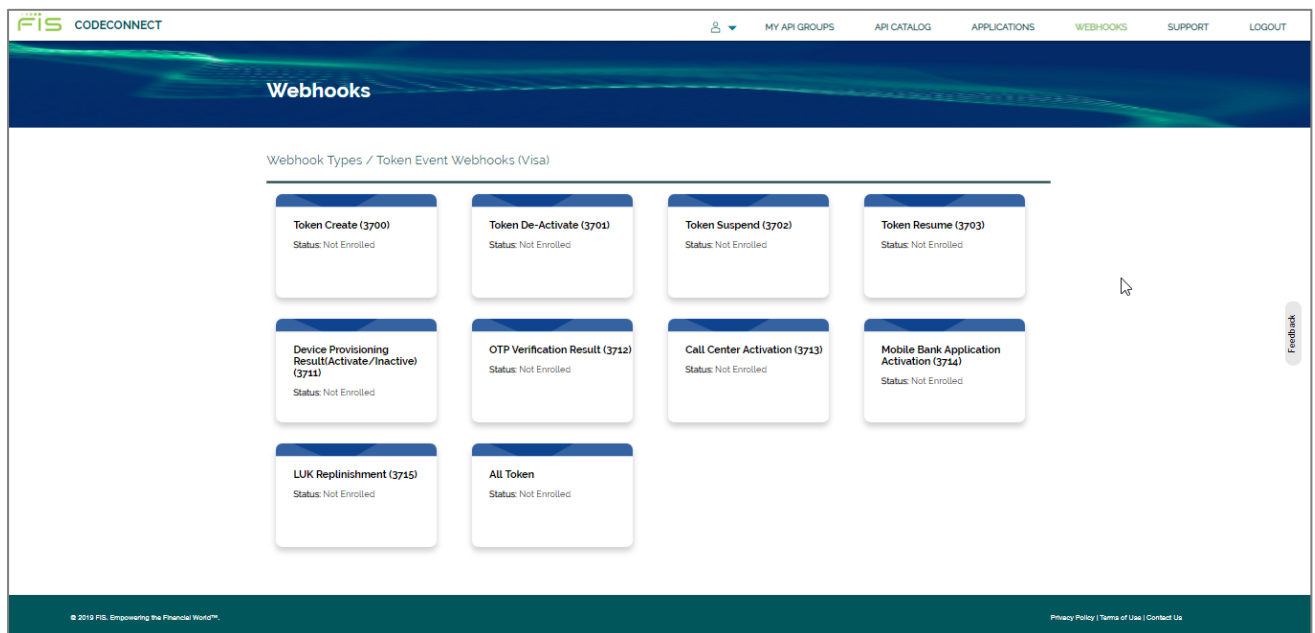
FIS CODECONNECT

MY API GROUPS API CATALOG APPLICATIONS WEBHOOKS SUPPORT LOGOUT

Webhooks

Webhook Types / Token Event Webhooks (Visa)

Token Create (3700)
Status: Not Enrolled

Token De-Activate (3701)
Status: Not Enrolled

Token Suspend (3702)
Status: Not Enrolled

Token Resume (3703)
Status: Not Enrolled

Device Provisioning Result(Activate/Inactive) (3711)
Status: Not Enrolled

OTP Verification Result (3712)
Status: Not Enrolled

Call Center Activation (3713)
Status: Not Enrolled

Mobile Bank Application Activation (3714)
Status: Not Enrolled

LUK Replinishment (3715)
Status: Not Enrolled

All Token
Status: Not Enrolled

Feedback

© 2019 FIS. Empowering the Financial World™.

Privacy Policy | Terms of Use | Contact Us